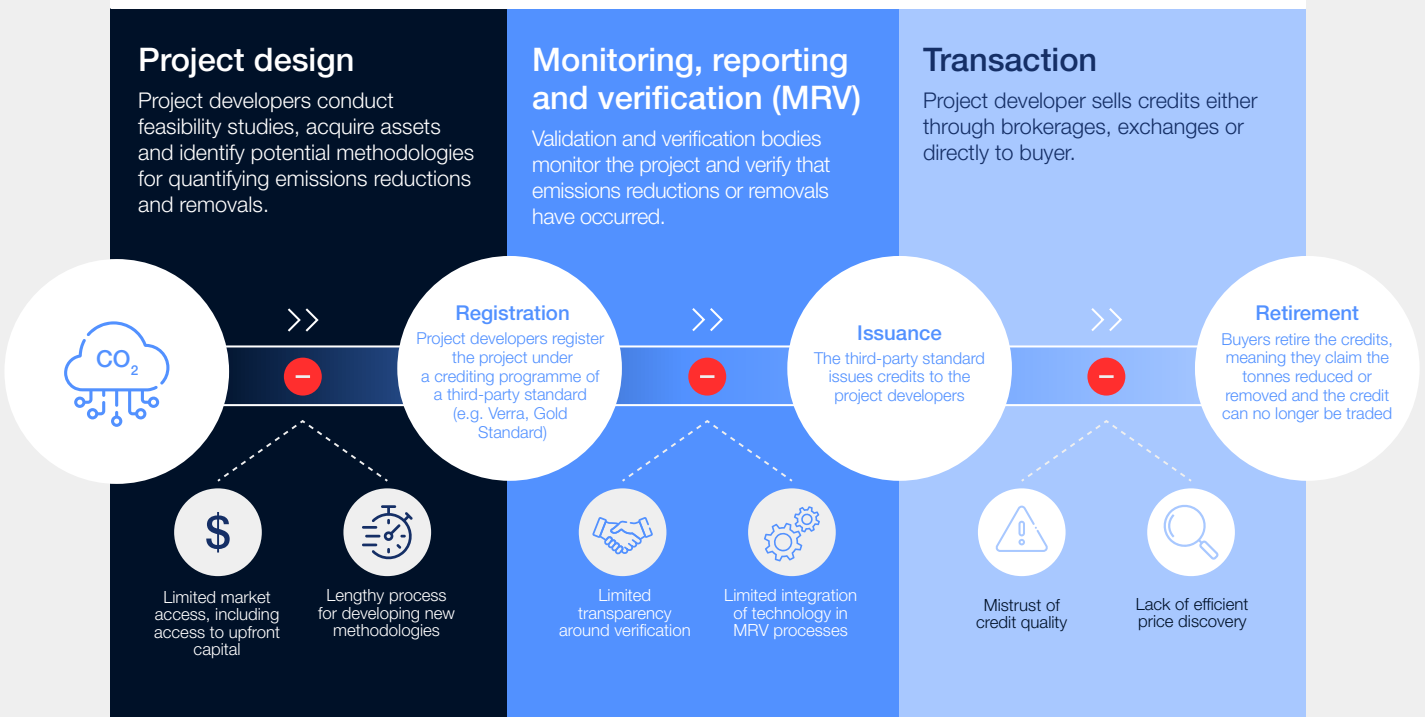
Project design

Project developers conduct feasibility studies, acquire assets and identify potential methodologies for quantifying emissions reductions and removals.

Monitoring, reporting and verification (MRV)

Validation and verification bodies monitor the project and verify that emissions reductions or removals have occurred.

Transaction

Project developer sells credits either through brokerages, exchanges or directly to buyer.

$CO_2$

Registration

Project developers register the project under a crediting programme of a third-party standard (e.g. Verra, Gold Standard)

Issuance

The third-party standard issues credits to the project developers

Retirement

Buyers retire the credits, meaning they claim the tonnes reduced or removed and the credit can no longer be traded

Limited market access, including access to upfront capital

Lengthy process for developing new methodologies

Limited transparency around verification

Limited integration of technology in MRV processes

Mistrust of credit quality

Lack of efficient price discovery